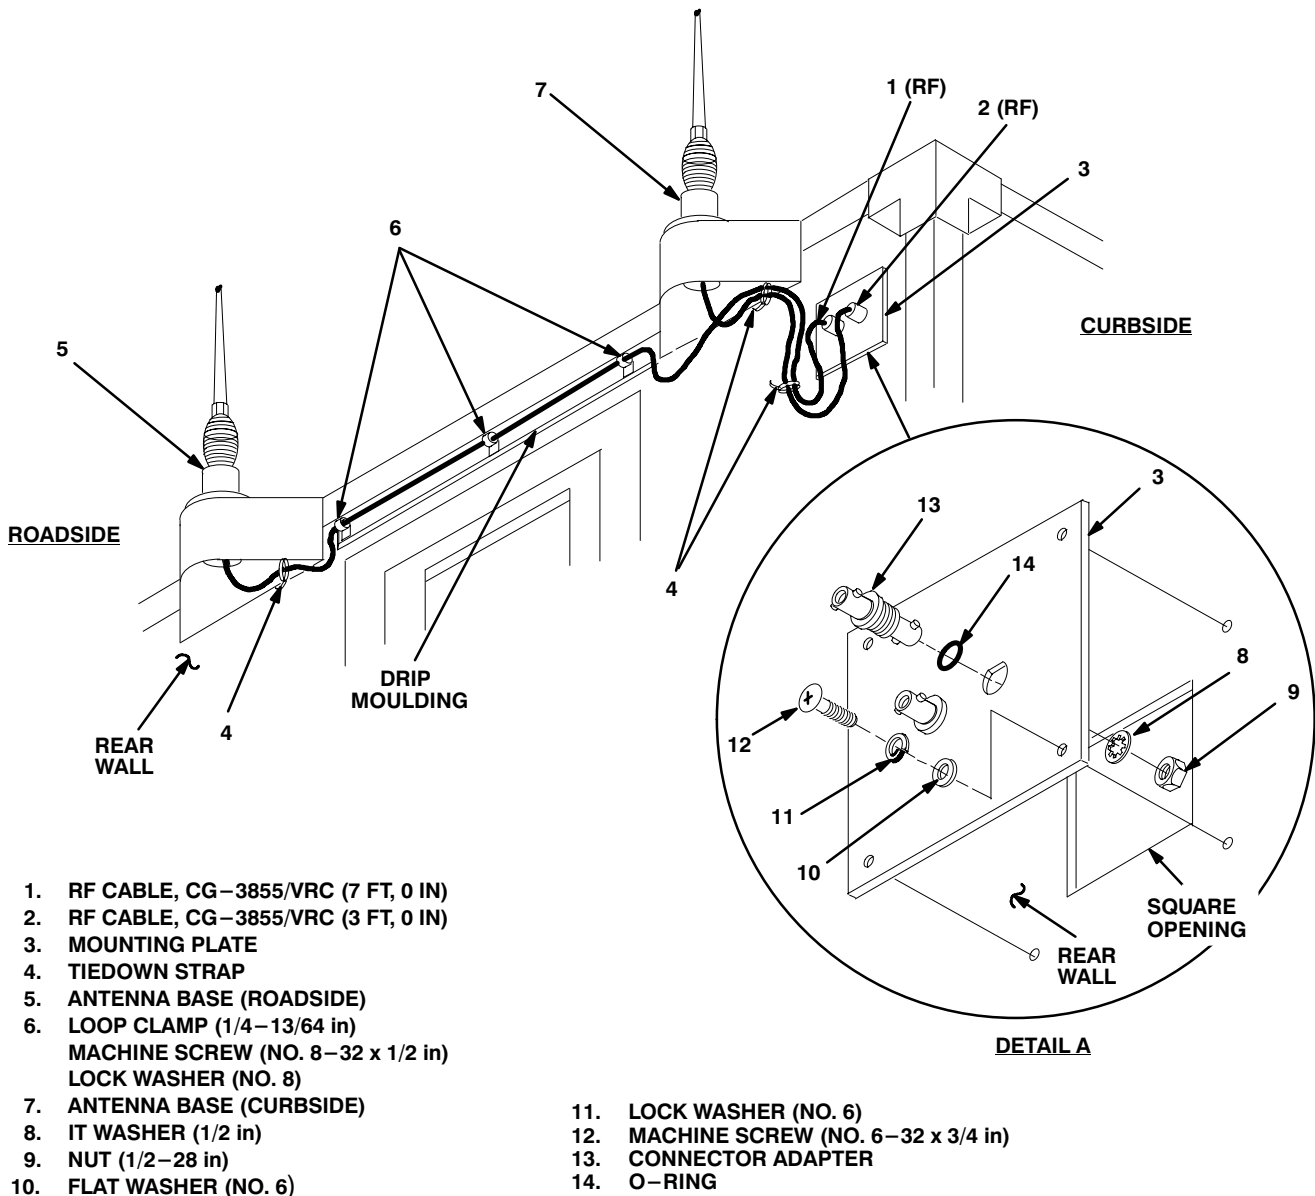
7

1 (RF)

2 (RF)

3

6

CURBSIDE

5

ROADSIDE

4

DRIP MOULDING

4

REAR WALL

13

3

14

8

9

12

11

10

REAR WALL

SQUARE OPENING

DETAIL A

1. RF CABLE, CG−3855/VRC (7 FT, 0 IN)
2. RF CABLE, CG−3855/VRC (3 FT, 0 IN)
3. MOUNTING PLATE
4. TIEDOWN STRAP
5. ANTENNA BASE (ROADSIDE)
6. LOOP CLAMP (1/4−13/64 in) MACHINE SCREW (NO. 8−32 x 1/2 in) LOCK WASHER (NO. 8)
7. ANTENNA BASE (CURBSIDE)
8. IT WASHER (1/2 in)
9. NUT (1/2−28 in)
10. FLAT WASHER (NO. 6)

11. LOCK WASHER (NO. 6)
12. MACHINE SCREW (NO. 6−32 x 3/4 in)
13. CONNECTOR ADAPTER
14. O−RING